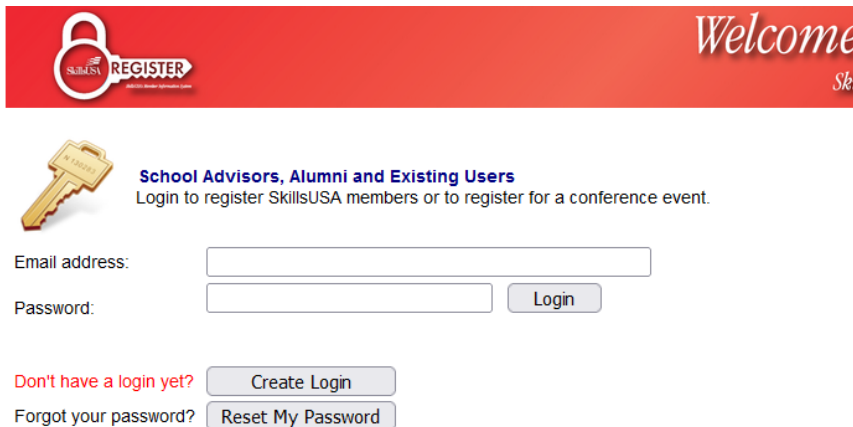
SkillsUSA REGISTER
SkillsUSA Member Information System

Welcome
Sk

N 530263

School Advisors, Alumni and Existing Users
Login to register SkillsUSA members or to register for a conference event.

Email address:
Password:
Login

Don't have a login yet? Create Login
Forgot your password? Reset My Password